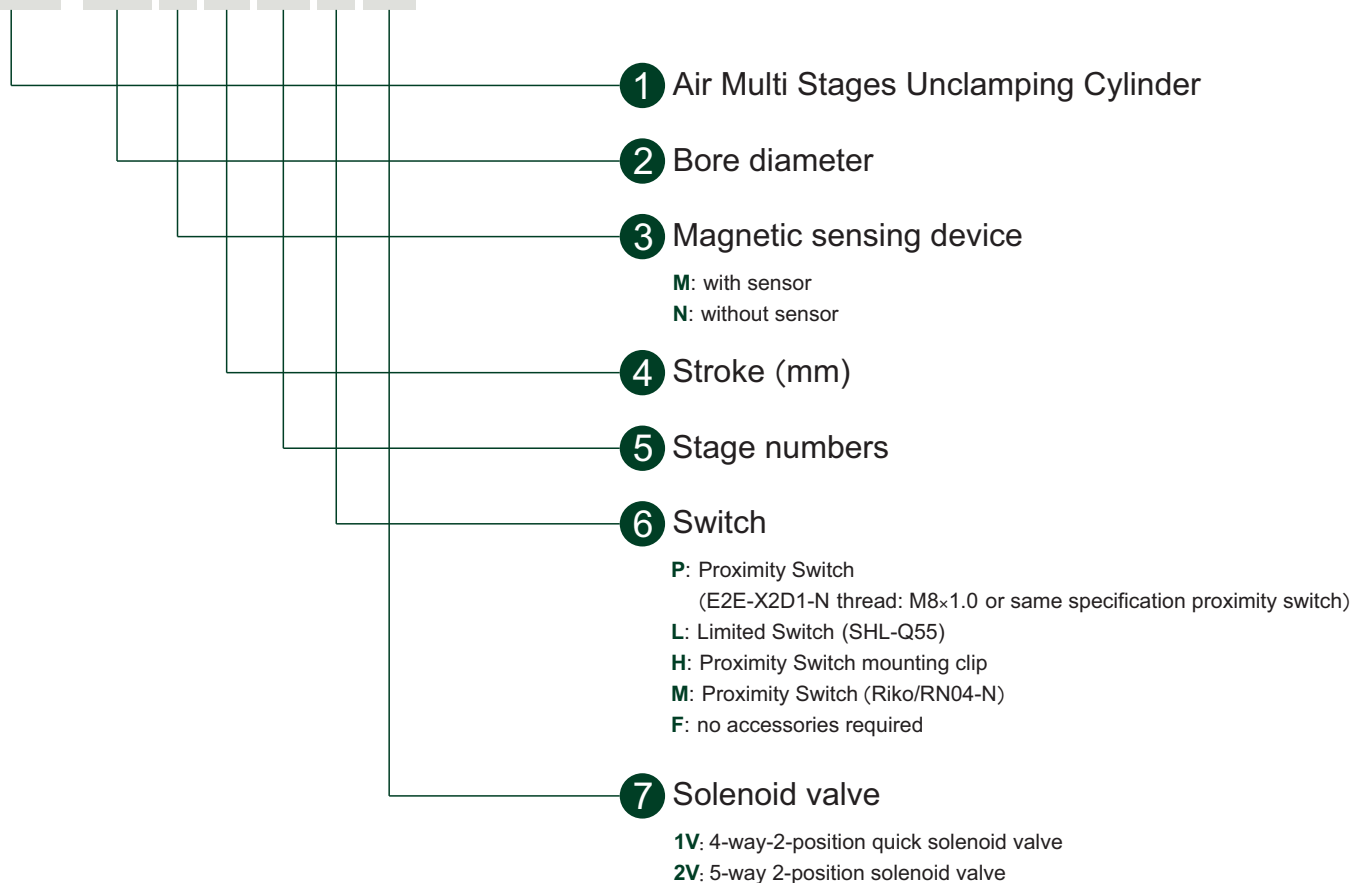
1 Air Multi Stages Unclamping Cylinder

2 Bore diameter

3 Magnetic sensing device

M: with sensor
N: without sensor

4 Stroke (mm)

5 Stage numbers

6 Switch

P: Proximity Switch
(E2E-X2D1-N thread: M8×1.0 or same specification proximity switch)
L: Limited Switch (SHL-Q55)
H: Proximity Switch mounting clip
M: Proximity Switch (Riko/RN04-N)
F: no accessories required

7 Solenoid valve

1V: 4-way-2-position quick solenoid valve
2V: 5-way 2-position solenoid valve